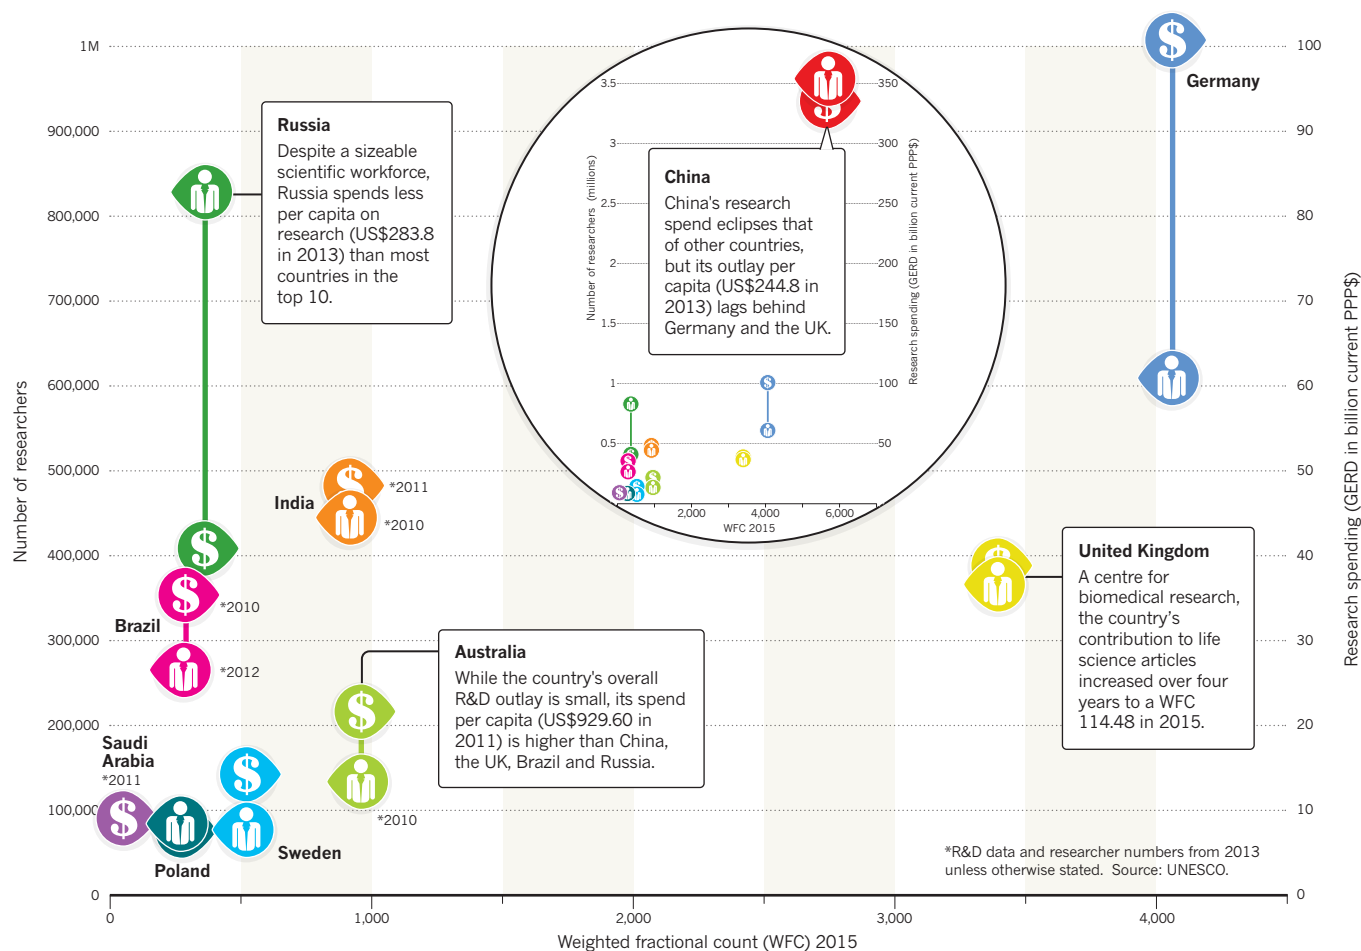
1M
900,000
800,000
700,000
600,000
500,000
400,000
300,000
200,000
100,000
0

Number of researchers

100
90
80
70
60
50
40
30
20
10
0

Research spending (GERD in billion current PPP$)

Russia
Despite a sizeable scientific workforce, Russia spends less per capita on research (US$283.8 in 2013) than most countries in the top 10.

China
China's research spend eclipses that of other countries, but its outlay per capita (US$244.8 in 2013) lags behind Germany and the UK.

3.5
3
2.5
2
1.5
1
0.5
Number of researchers (millions)
350
300
250
200
150
100
50
Research spending (GERD in billion current PPP$)
2,000
4,000
6,000
WFC 2015

Germany

India
*2011
*2010

Brazil
*2010
*2012

United Kingdom
A centre for biomedical research, the country's contribution to life science articles increased over four years to a WFC 114.48 in 2015.

Australia
While the country's overall R&D outlay is small, its spend per capita (US$929.60 in 2011) is higher than China, the UK, Brazil and Russia.

Saudi Arabia
*2011

*2010

Poland
Sweden

*R&D data and researcher numbers from 2013 unless otherwise stated. Source: UNESCO.

0
1,000
2,000
3,000
4,000
Weighted fractional count (WFC) 2015